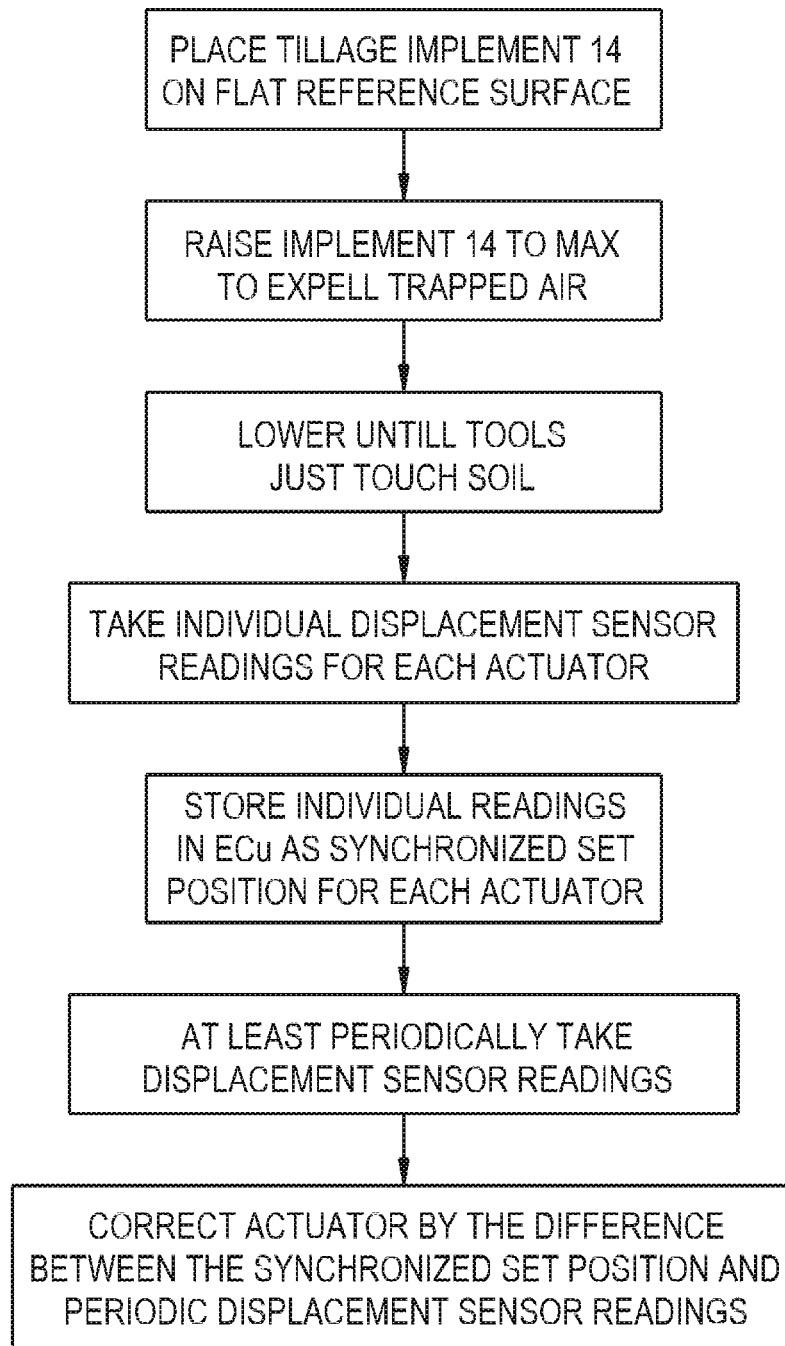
PLACE TILLAGE IMPLEMENT 14 ON FLAT REFERENCE SURFACE

RAISE IMPLEMENT 14 TO MAX TO EXPELL TRAPPED AIR

LOWER UNTILL TOOLS JUST TOUCH SOIL

TAKE INDIVIDUAL DISPLACEMENT SENSOR READINGS FOR EACH ACTUATOR

STORE INDIVIDUAL READINGS IN ECu AS SYNCHRONIZED SET POSITION FOR EACH ACTUATOR

AT LEAST PERIODICALLY TAKE DISPLACEMENT SENSOR READINGS

CORRECT ACTUATOR BY THE DIFFERENCE BETWEEN THE SYNCHRONIZED SET POSITION AND PERIODIC DISPLACEMENT SENSOR READINGS